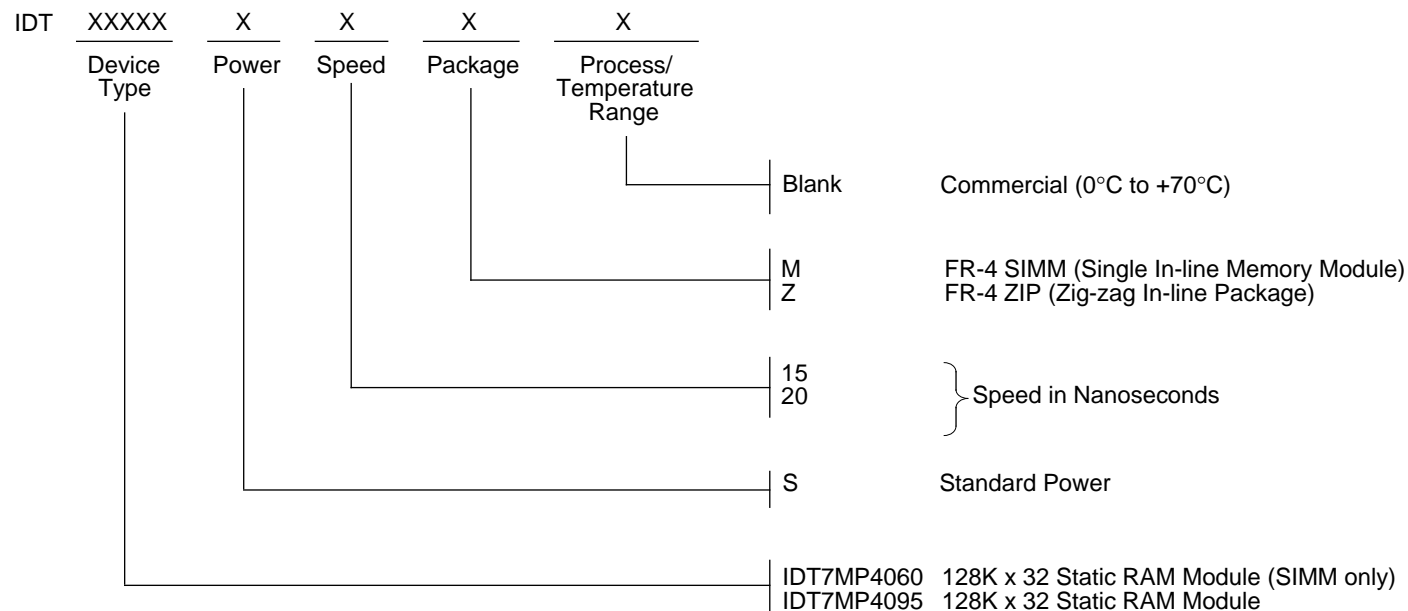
IDT XXXXX X X X X

Device Type Power Speed Package Process/ Temperature Range

Blank Commercial (0°C to +70°C)

M FR-4 SIMM (Single In-line Memory Module)
Z FR-4 ZIP (Zig-zag In-line Package)

15
20
Speed in Nanoseconds

S Standard Power

IDT7MP4060 128K x 32 Static RAM Module (SIMM only)
IDT7MP4095 128K x 32 Static RAM Module